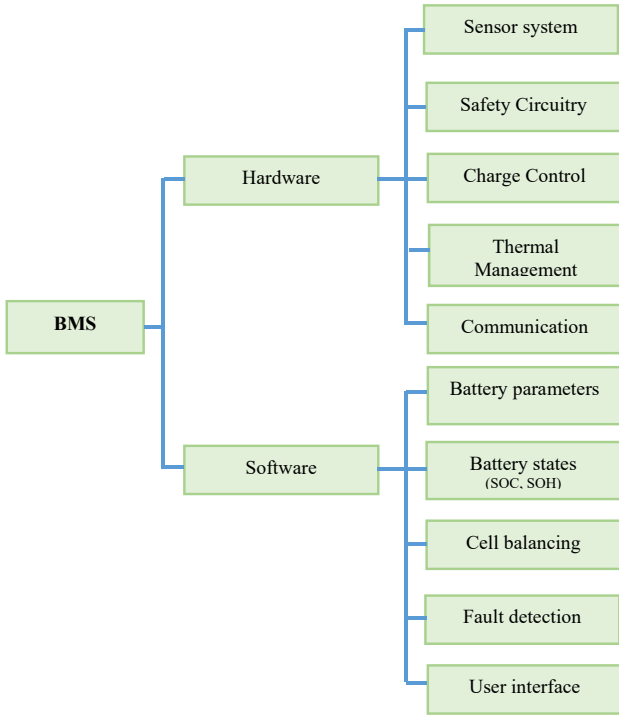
BMS

Hardware

Sensor system

Safety Circuitry

Charge Control

Thermal Management

Communication

Software

Battery parameters

Battery states (SOC, SOH)

Cell balancing

Fault detection

User interface